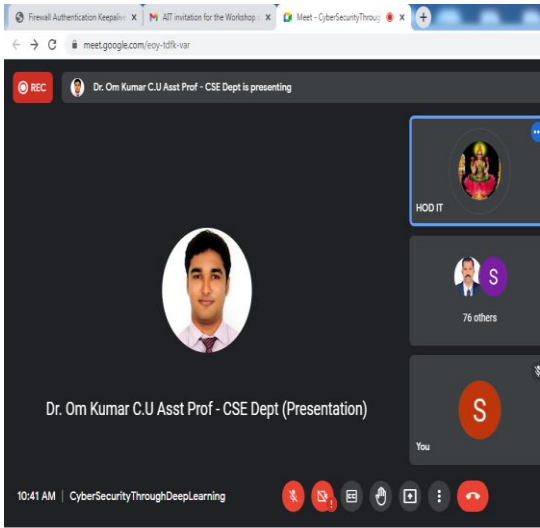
Firewall Authentication Keepalive
AIT invitation for the Workshop
Meet - CyberSecurityThroug

meet.google.com/eoy-tdfk-var

REC

Dr. Om Kumar C.U Asst Prof - CSE Dept is presenting

HOD IT

S

76 others

Dr. Om Kumar C.U Asst Prof - CSE Dept (Presentation)

S

You

10:41 AM | CyberSecurityThroughDeepLearning